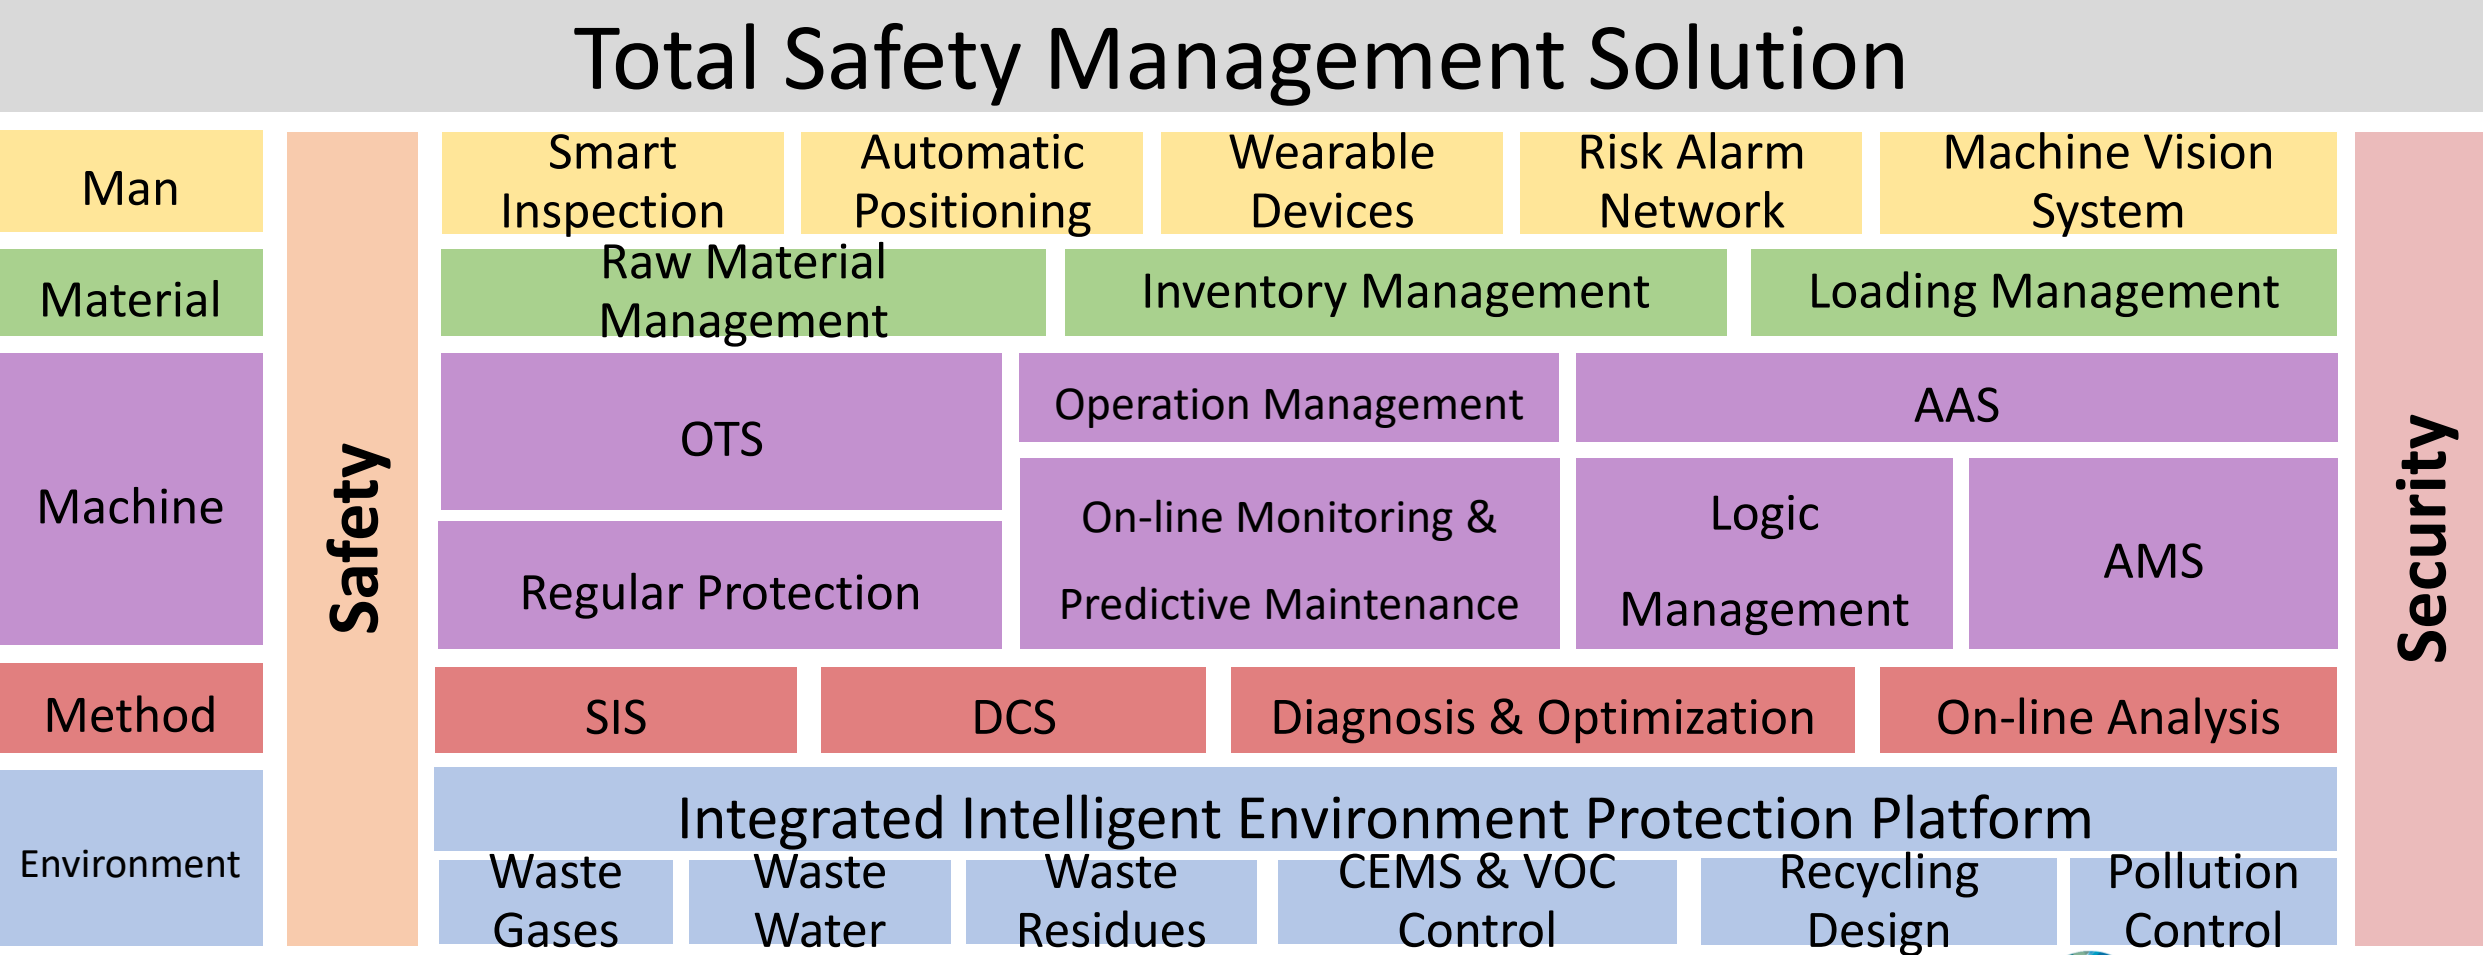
Total Safety Management Solution

Man

Material

Machine

Method

Environment

Safety

Smart Inspection

Automatic Positioning

Wearable Devices

Risk Alarm Network

Machine Vision System

Raw Material Management

Inventory Management

Loading Management

OTS

Operation Management

AAS

Regular Protection

On-line Monitoring & Predictive Maintenance

Logic Management

AMS

SIS

DCS

Diagnosis & Optimization

On-line Analysis

Integrated Intelligent Environment Protection Platform

Waste Gases

Waste Water

Waste Residues

CEMS & VOC Control

Recycling Design

Pollution Control

Security